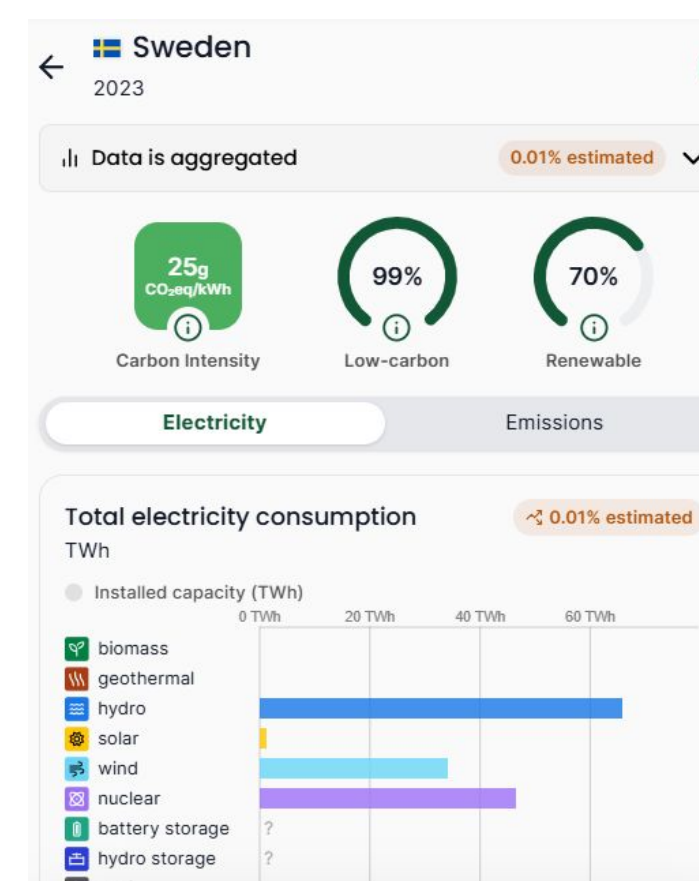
Sweden
2023

Data is aggregated
0.01% estimated

25g
$CO_2eq/kWh$
Carbon Intensity

99%
Low-carbon

70%
Renewable

Electricity
Emissions

Total electricity consumption
0.01% estimated
TWh

Installed capacity (TWh)
0 TWh
20 TWh
40 TWh
60 TWh

biomass
geothermal
hydro
solar
wind
nuclear
battery storage ?
hydro storage ?